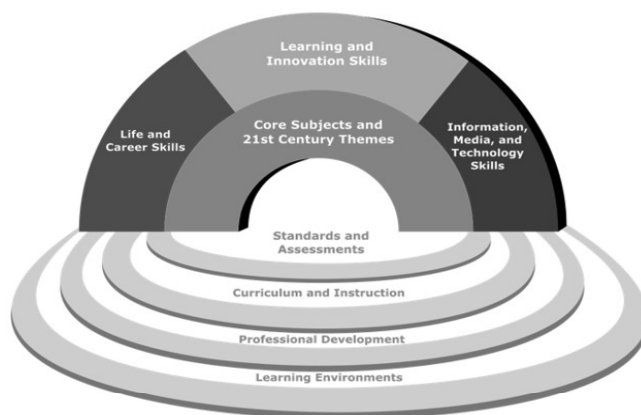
Learning and Innovation Skills

Life and Career Skills

Core Subjects and 21st Century Themes

Information, Media, and Technology Skills

Standards and Assessments

Curriculum and Instruction

Professional Development

Learning Environments